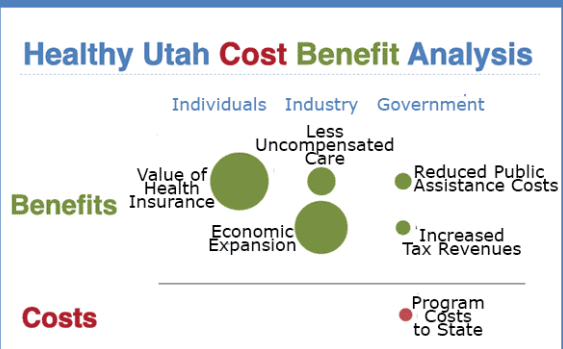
Healthy Utah Cost Benefit Analysis

Individuals Industry Government

Benefits

Value of Health Insurance

Less Uncompensated Care

Economic Expansion

Reduced Public Assistance Costs

Increased Tax Revenues

Costs

Program Costs to State